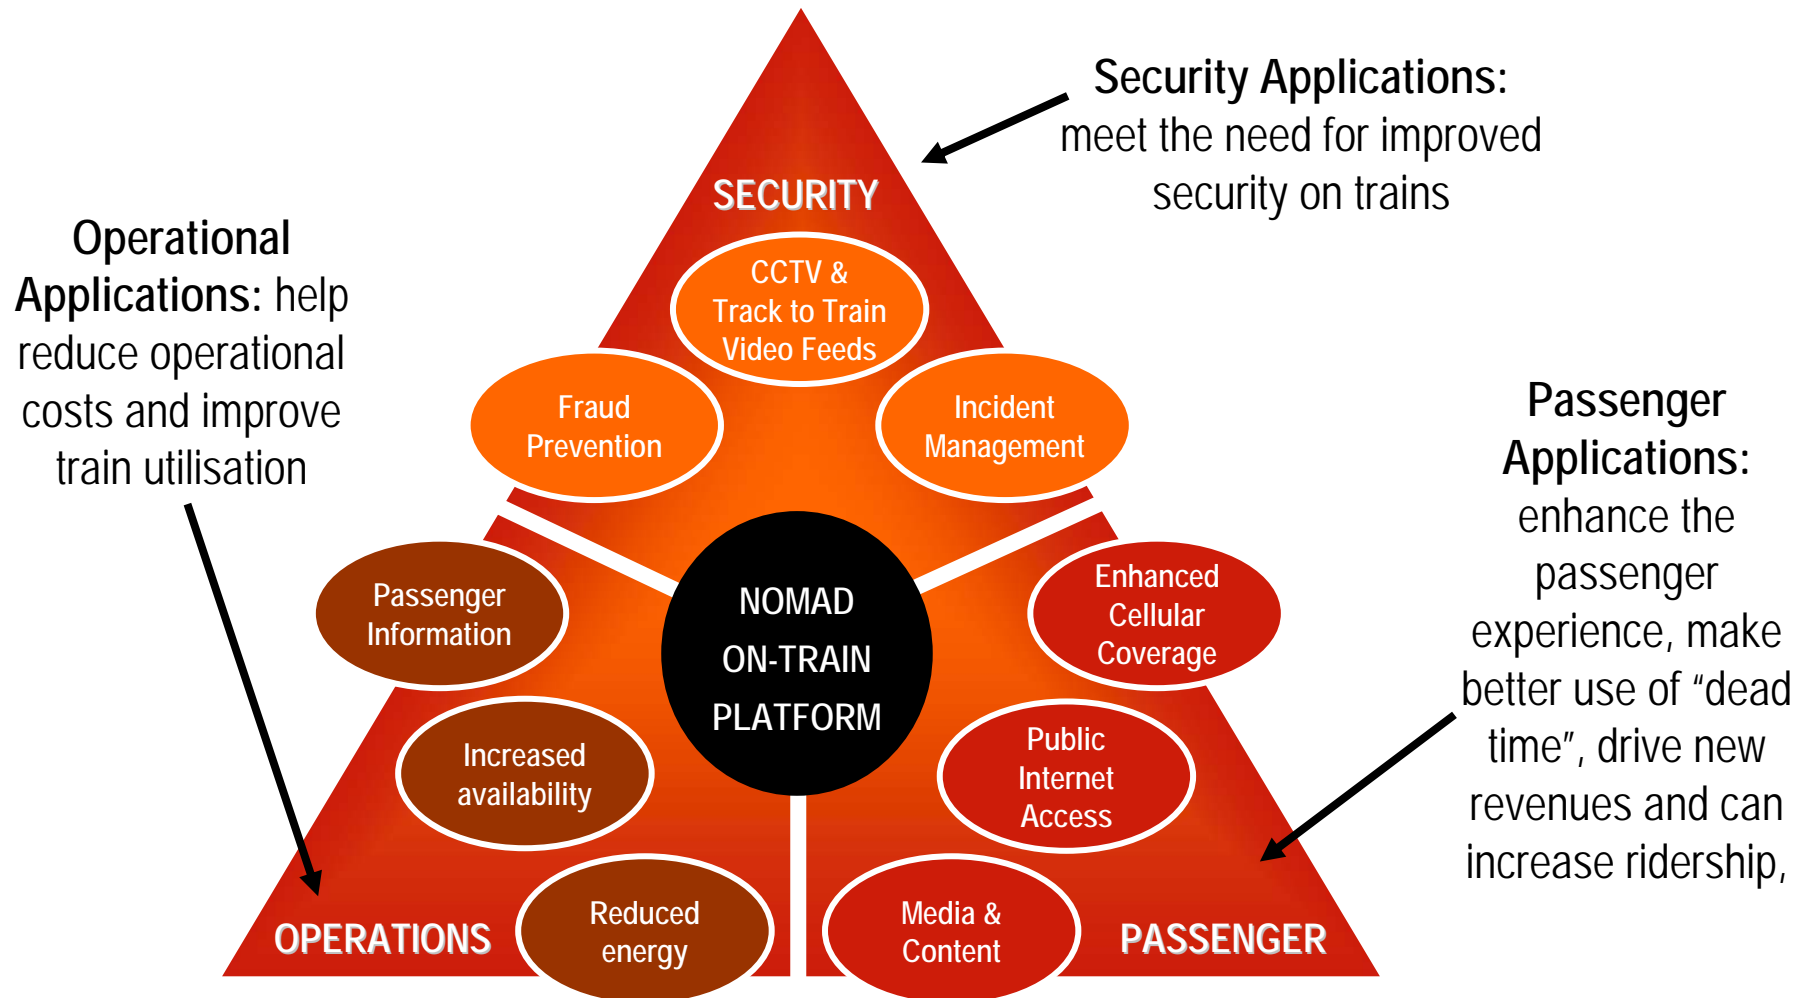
Security Applications: meet the need for improved security on trains

Operational Applications: help reduce operational costs and improve train utilisation

Passenger Applications: enhance the passenger experience, make better use of “dead time”, drive new revenues and can increase ridership,

SECURITY

CCTV & Track to Train Video Feeds

Fraud Prevention

Incident Management

NOMAD ON-TRAIN PLATFORM

Passenger Information

Increased availability

Reduced energy

OPERATIONS

Enhanced Cellular Coverage

Public Internet Access

Media & Content

PASSENGER